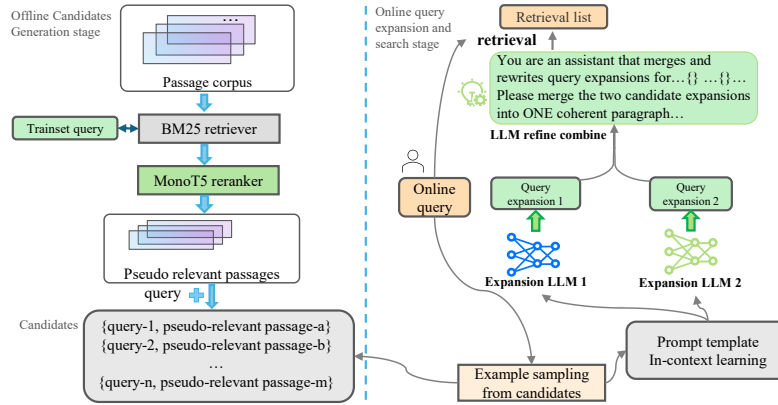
Offline Candidates Generation stage

…

Passage corpus

Trainset query

BM25 retriever

MonoT5 reranker

Pseudo relevant passages

query

Candidates

{query-1, pseudo-relevant passage-a}
{query-2, pseudo-relevant passage-b}
…
{query-n, pseudo-relevant passage-m}

Online query expansion and search stage

Retrieval list

retrieval

You are an assistant that merges and rewrites query expansions for…{} …{}… Please merge the two candidate expansions into ONE coherent paragraph…

LLM refine combine

Online query

Query expansion 1

Query expansion 2

Expansion LLM 1

Expansion LLM 2

Prompt template In-context learning

Example sampling from candidates